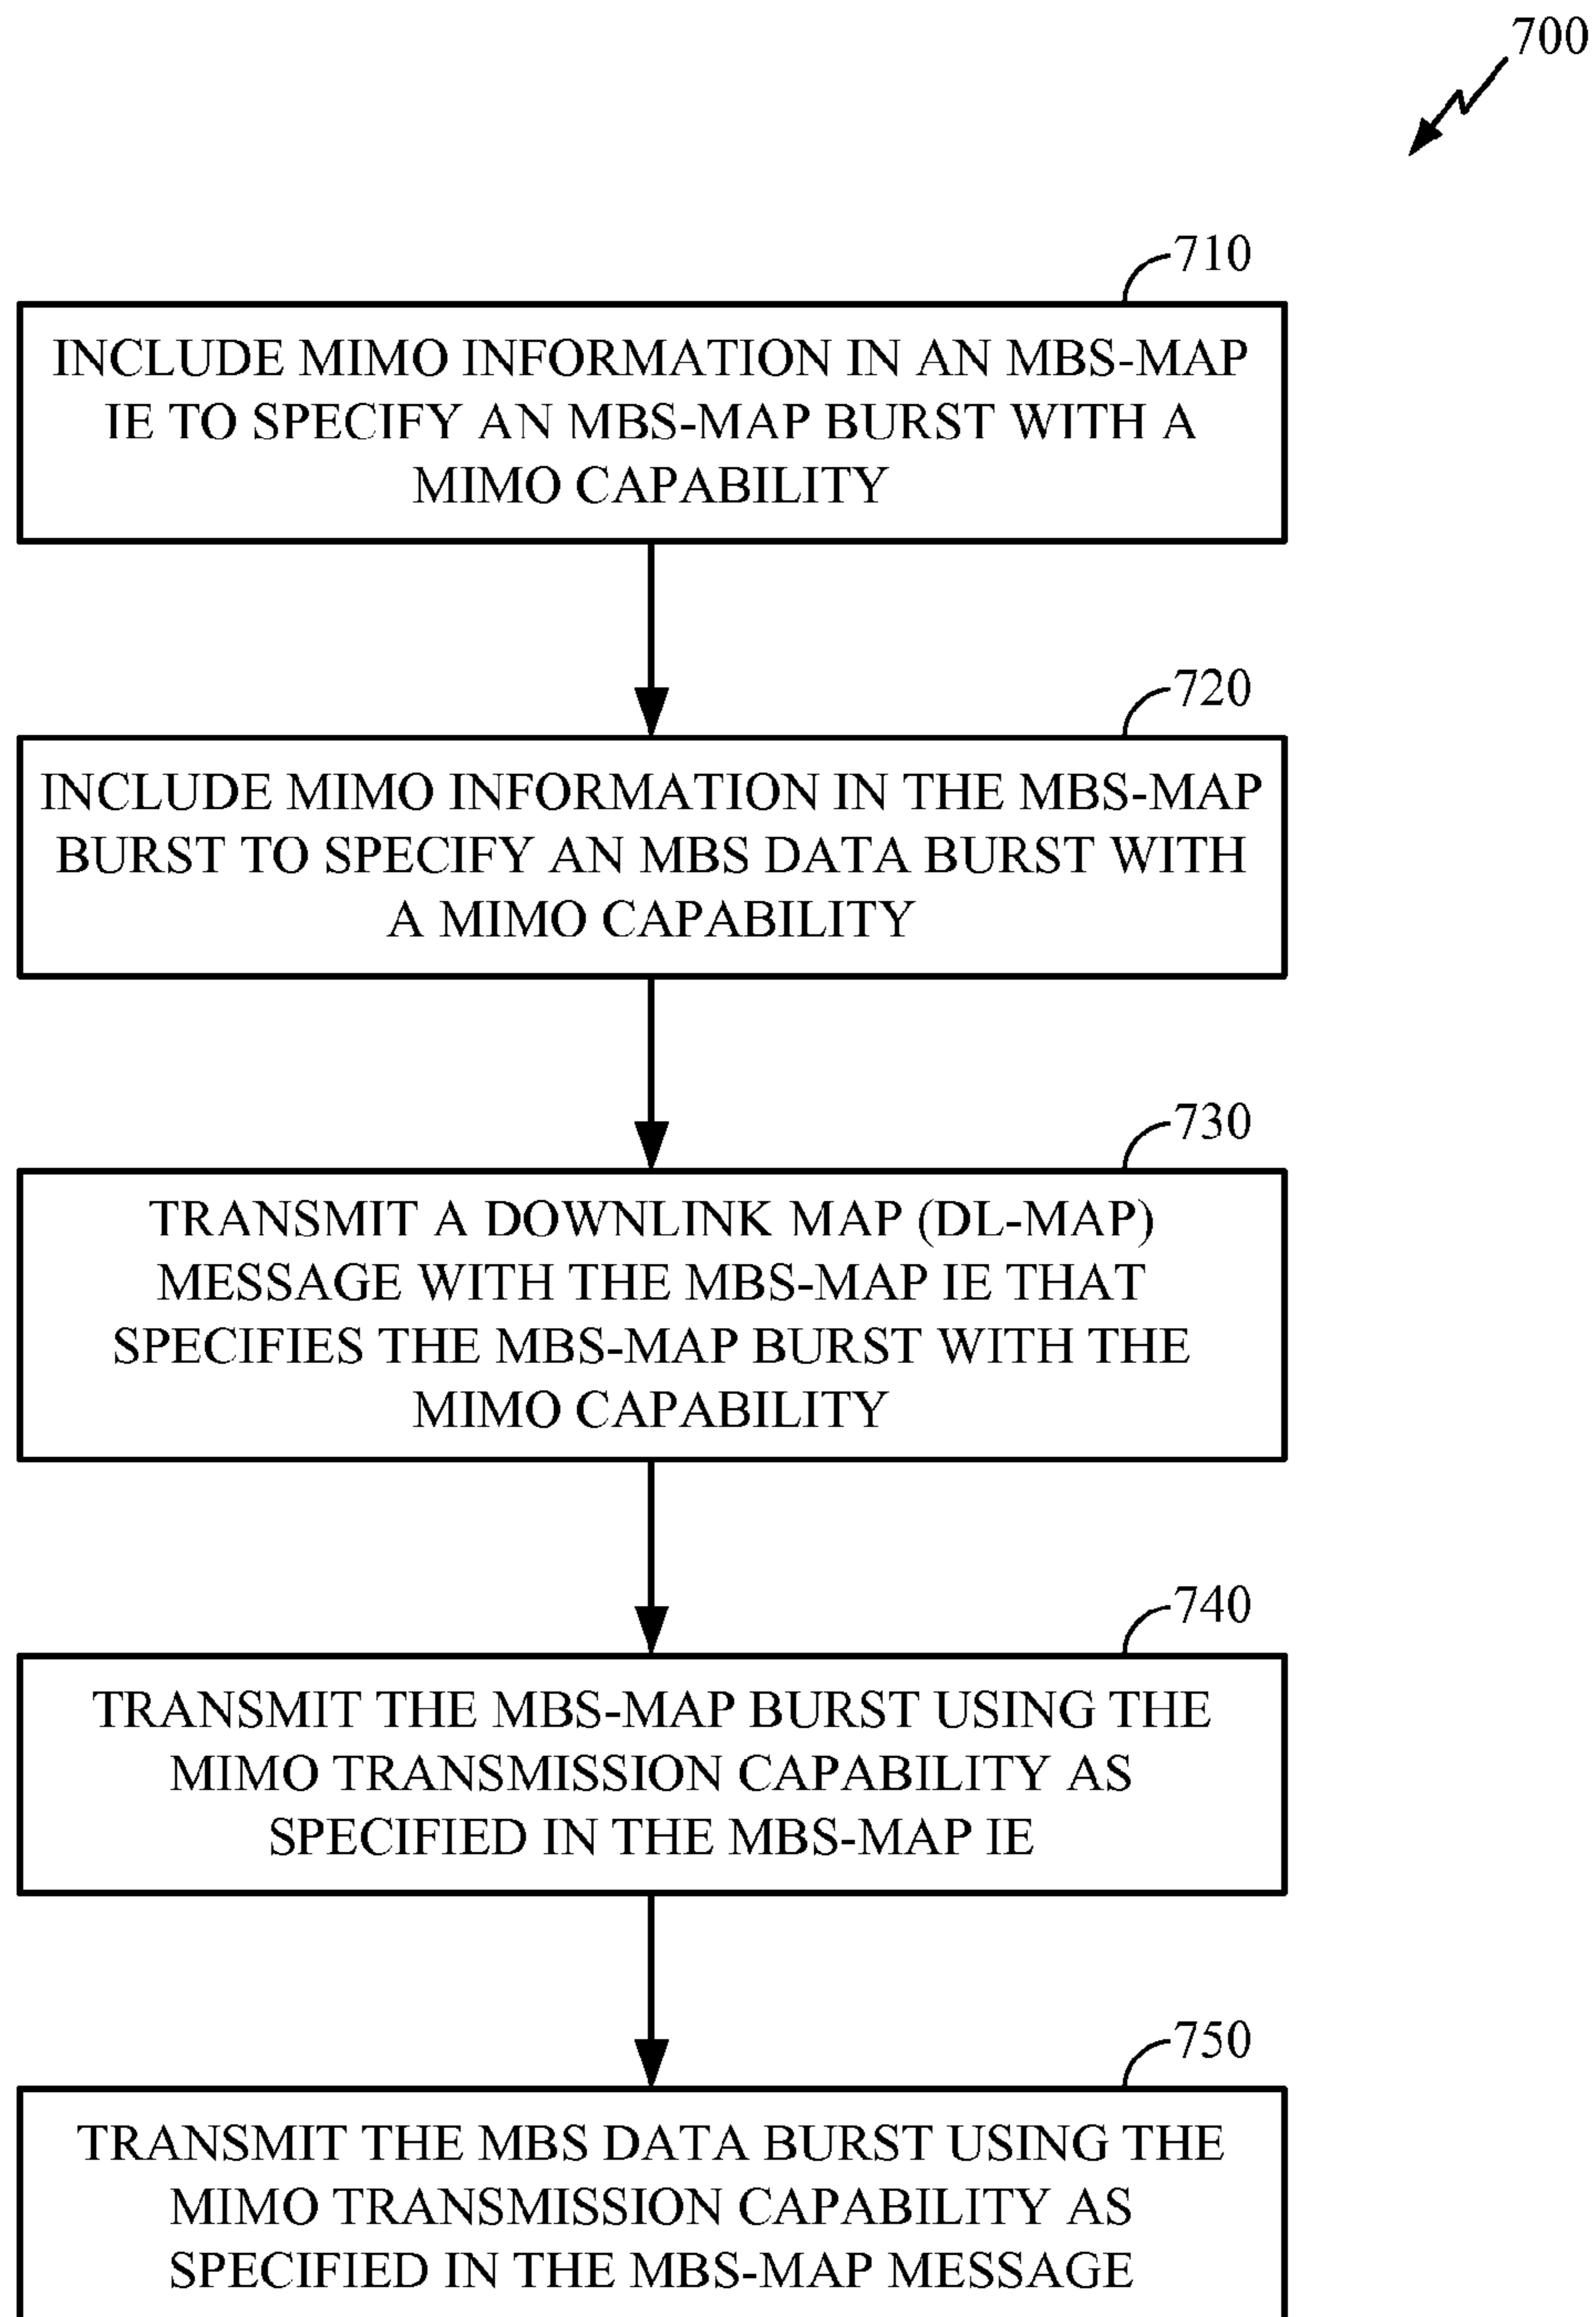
700

710

INCLUDE MIMO INFORMATION IN AN MBS-MAP IE TO SPECIFY AN MBS-MAP BURST WITH A MIMO CAPABILITY

720

INCLUDE MIMO INFORMATION IN THE MBS-MAP BURST TO SPECIFY AN MBS DATA BURST WITH A MIMO CAPABILITY

730

TRANSMIT A DOWNLINK MAP (DL-MAP) MESSAGE WITH THE MBS-MAP IE THAT SPECIFIES THE MBS-MAP BURST WITH THE MIMO CAPABILITY

740

TRANSMIT THE MBS-MAP BURST USING THE MIMO TRANSMISSION CAPABILITY AS SPECIFIED IN THE MBS-MAP IE

750

TRANSMIT THE MBS DATA BURST USING THE MIMO TRANSMISSION CAPABILITY AS SPECIFIED IN THE MBS-MAP MESSAGE